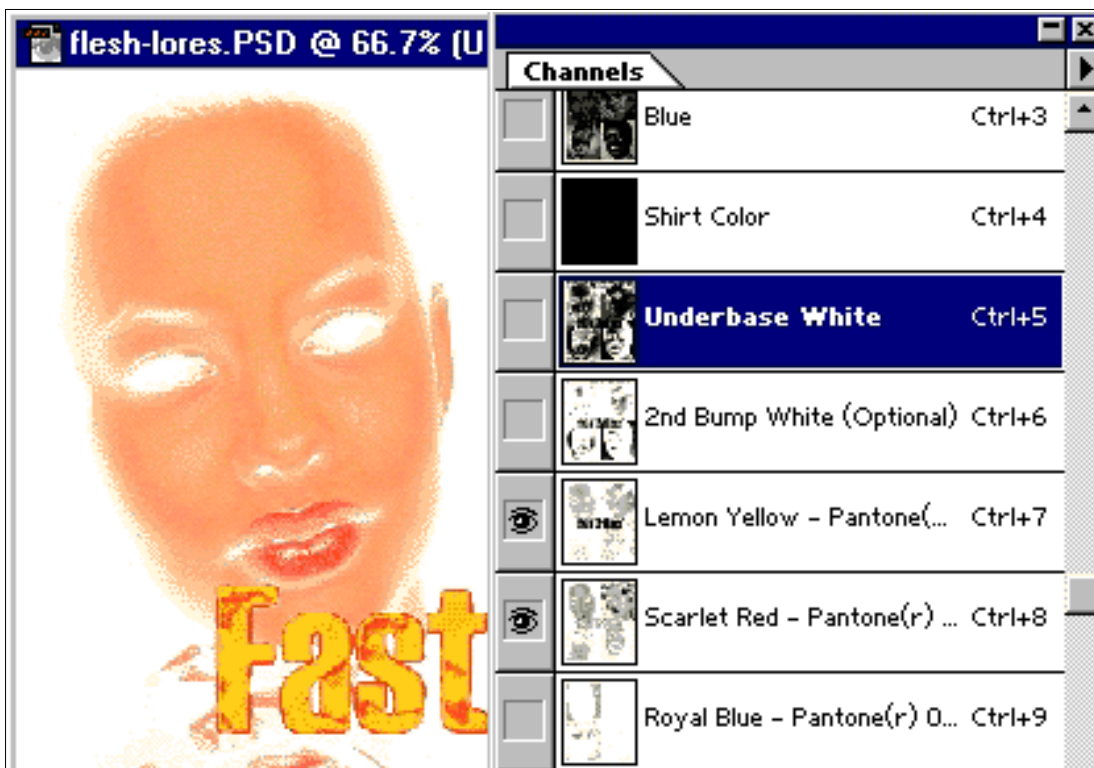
flesh-lores.PSD @ 66.7% (U

Channels

Blue Ctrl+3

Shirt Color Ctrl+4

Underbase White Ctrl+5

2nd Bump White (Optional) Ctrl+6

Lemon Yellow - Pantone(... Ctrl+7

Scarlet Red - Pantone(r) ... Ctrl+8

Royal Blue - Pantone(r) 0... Ctrl+9

Fast